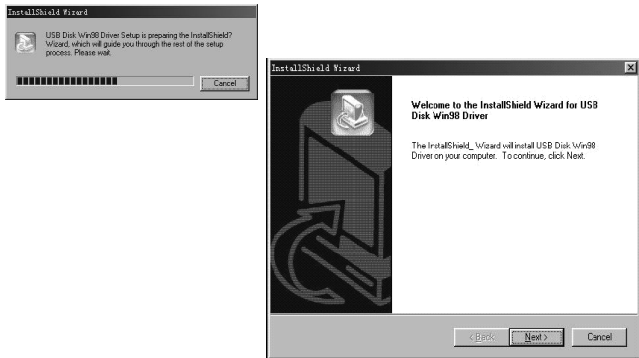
InstallShield Wizard

USB Disk Win98 Driver Setup is preparing the InstallShield? Wizard, which will guide you through the rest of the setup process. Please wait.

Cancel

InstallShield Wizard

Welcome to the InstallShield Wizard for USB Disk Win98 Driver

The InstallShield_ Wizard will install USB Disk Win98 Driver on your computer. To continue, click Next.

< Back

Next >

Cancel